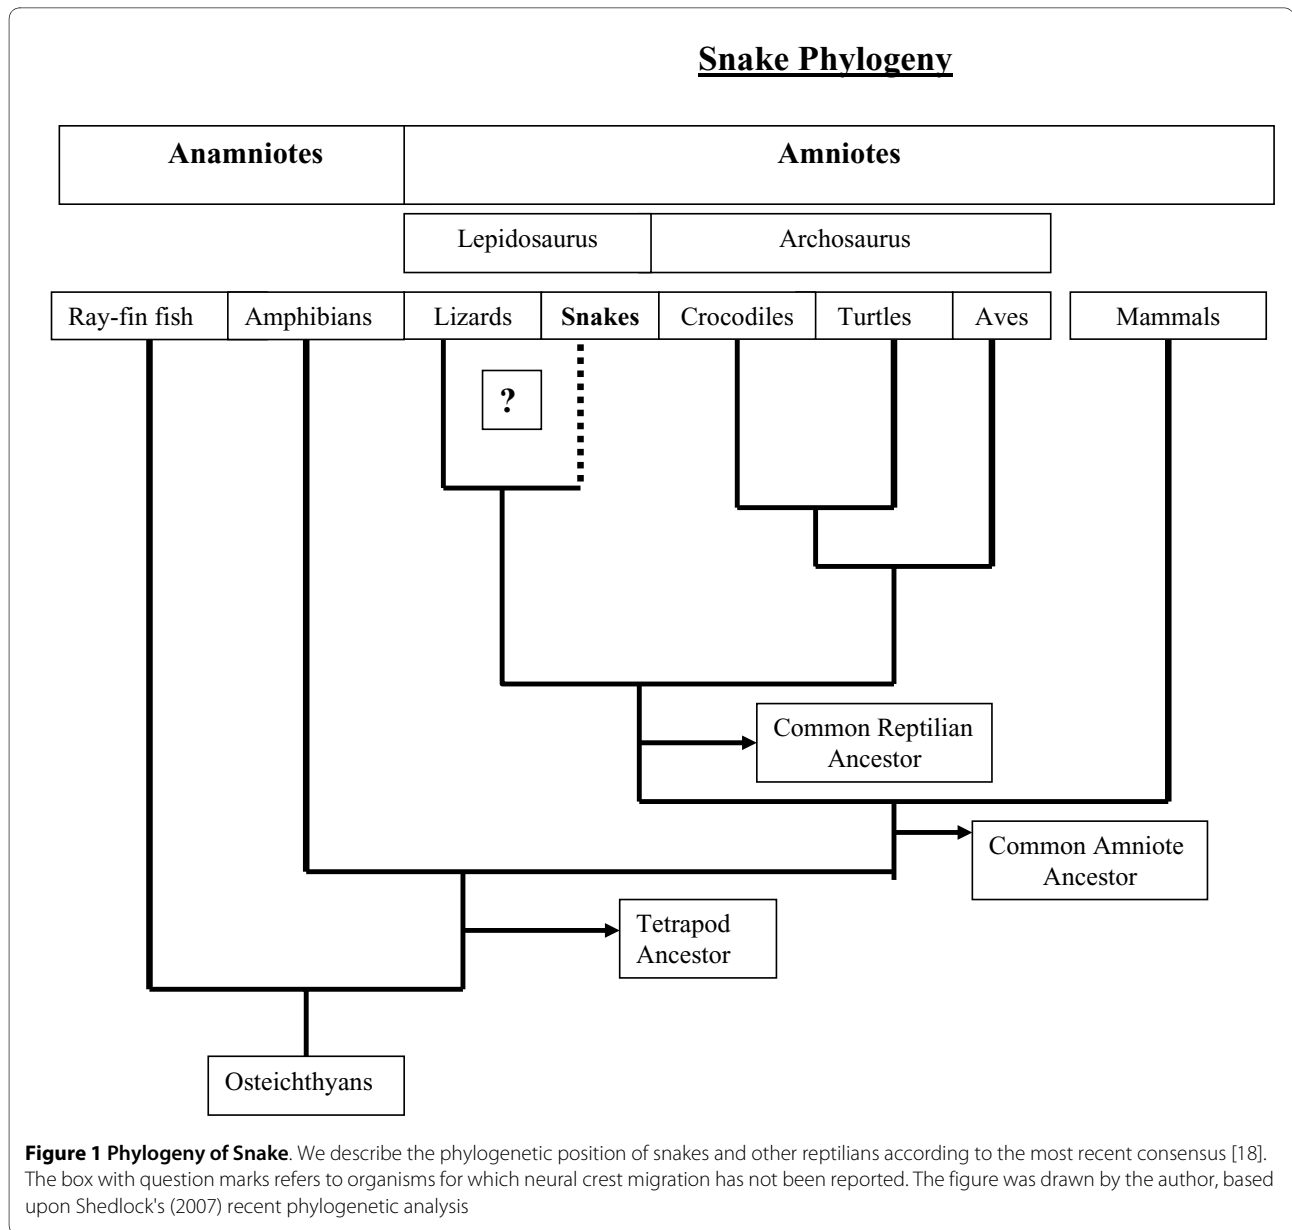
Snake Phylogeny

| Anamniotes | Amniotes |
|---|---|

Lepidosaurus

Archosaurus

Ray-fin fish

Amphibians

Lizards

**Snakes**

Crocodiles

Turtles

Aves

Mammals

?

Common Reptilian Ancestor

Common Amniote Ancestor

Tetrapod Ancestor

Osteichthyans

**Figure 1 Phylogeny of Snake**. We describe the phylogenetic position of snakes and other reptilians according to the most recent consensus [18]. The box with question marks refers to organisms for which neural crest migration has not been reported. The figure was drawn by the author, based upon Shedlock's (2007) recent phylogenetic analysis